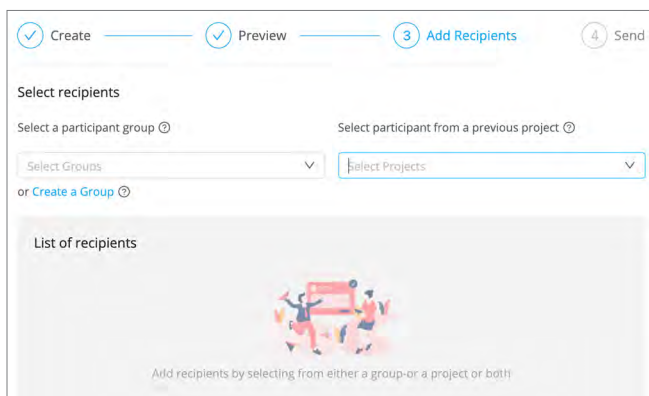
Create Preview 3 Add Recipients 4 Send

Select recipients

Select a participant group ⓘ

Select participant from a previous project ⓘ

Select Groups

Select Projects

or Create a Group ⓘ

List of recipients

Add recipients by selecting from either a group or a project or both